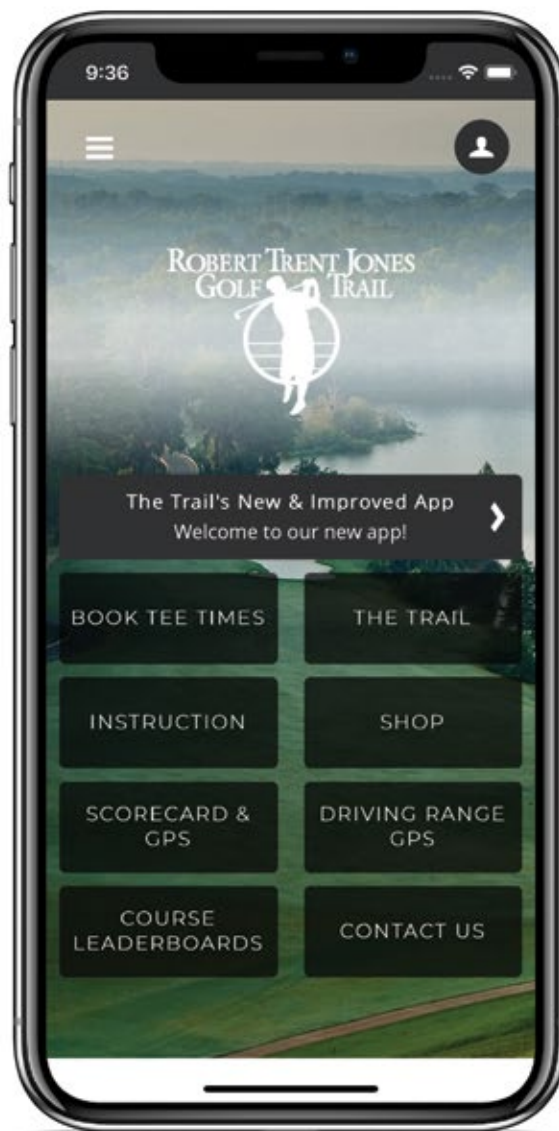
9:36

ROBERT TRENT JONES
GOLF TRAIL

The Trail's New & Improved App
Welcome to our new app!

BOOK TEE TIMES

THE TRAIL

INSTRUCTION

SHOP

SCORECARD & GPS

DRIVING RANGE GPS

COURSE LEADERBOARDS

CONTACT US